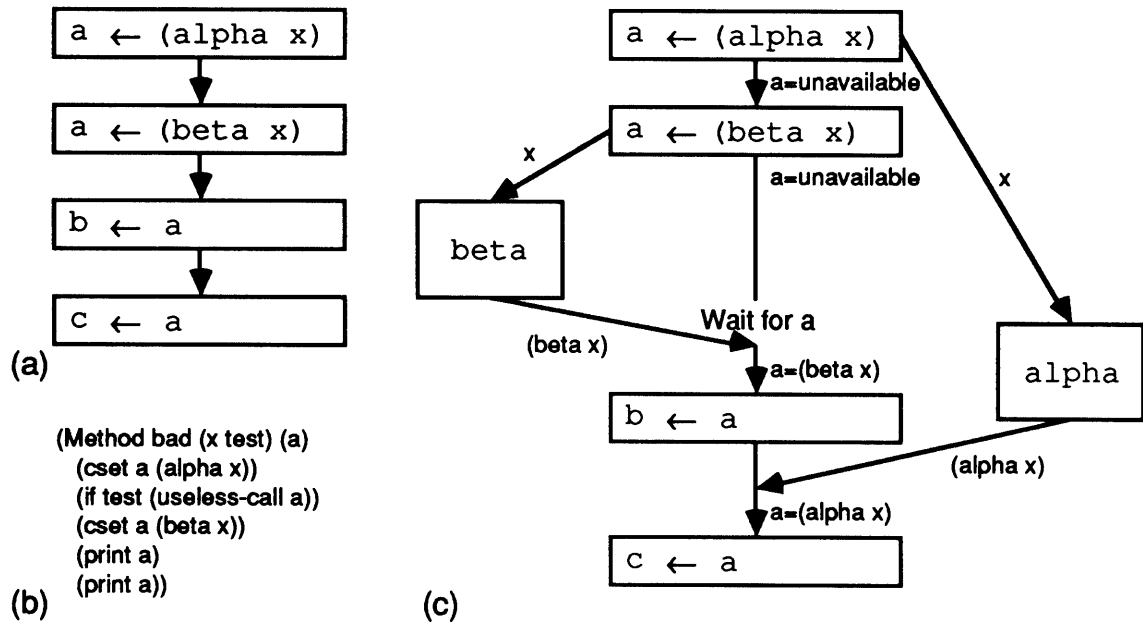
a ← (alpha x)

a ← (beta x)

b ← a

c ← a

(a)

(Method bad (x test) (a)
(cset a (alpha x))
(if test (useless-call a))
(cset a (beta x))
(print a)
(print a))

(b)

a ← (alpha x)

a=unavailable

a ← (beta x)

x

a=unavailable

x

beta

Wait for a

(beta x)

a=(beta x)

alpha

b ← a

(alpha x)

a=(alpha x)

c ← a

(c)